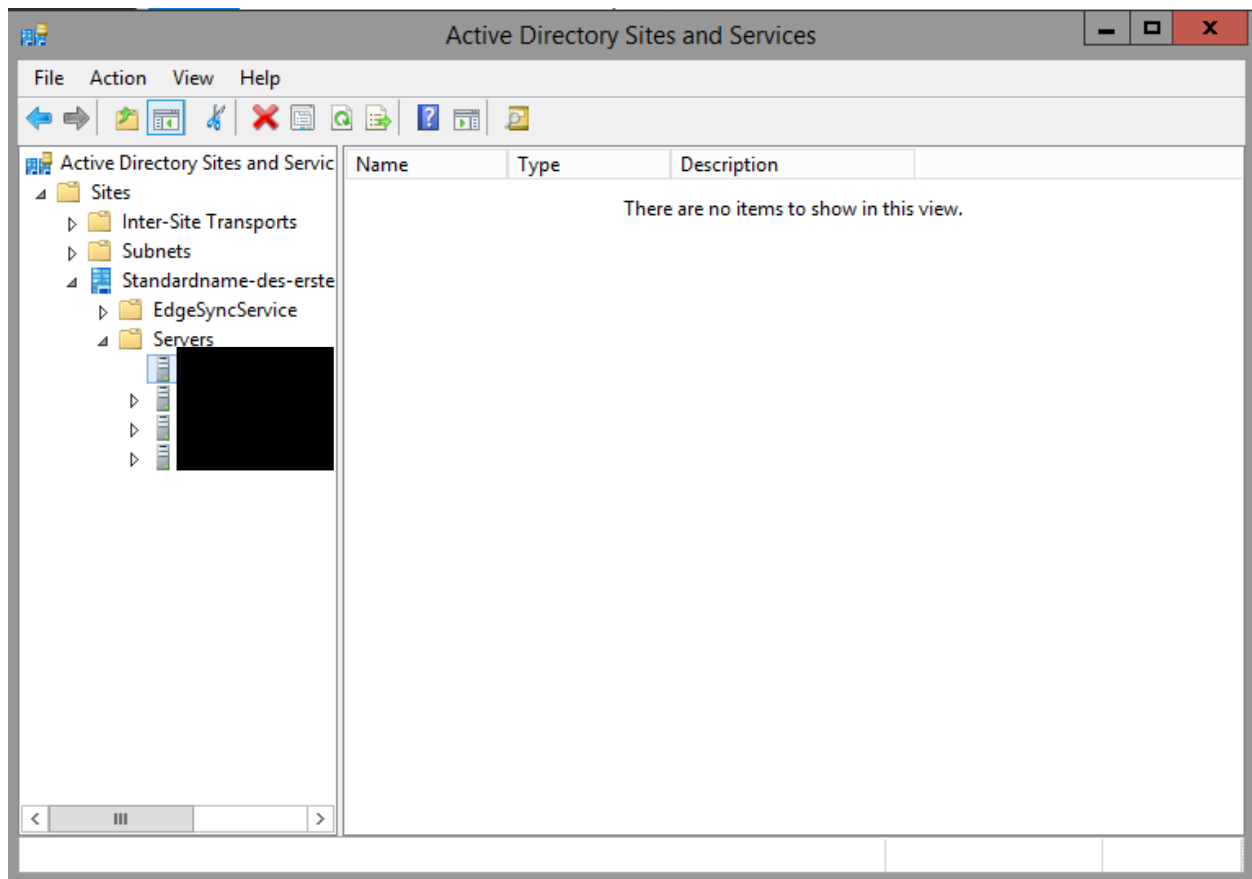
Active Directory Sites and Services

File Action View Help

Active Directory Sites and Servic
Sites
Inter-Site Transports
Subnets
Standardname-des-erste
EdgeSyncService
Servers

| Name | Type | Description |
|---|---|---|

There are no items to show in this view.